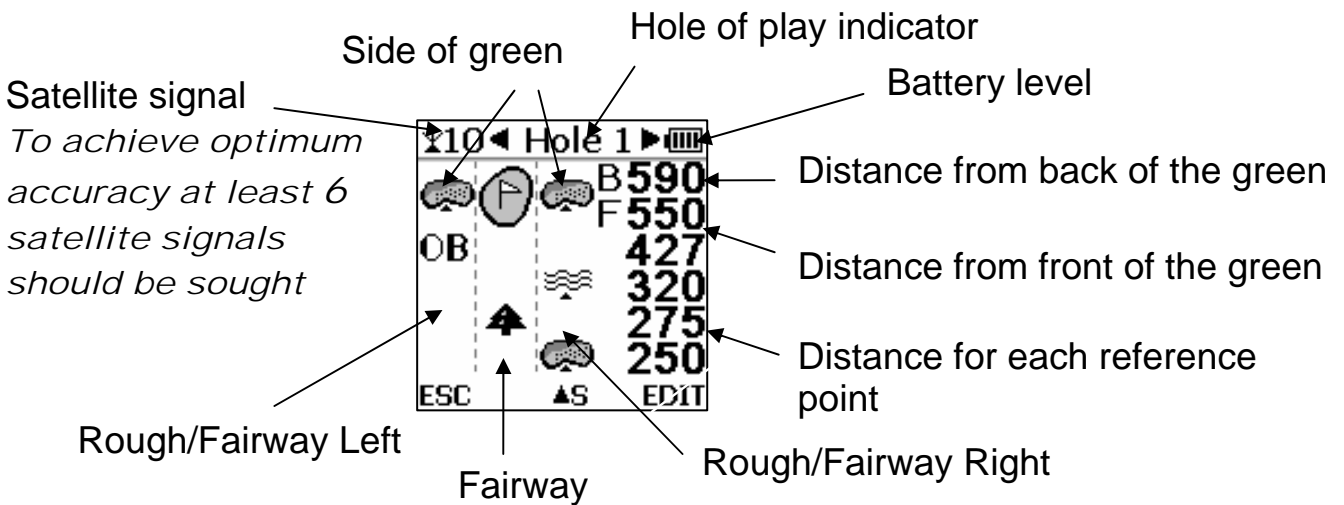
Hole of play indicator

Side of green

Satellite signal

Battery level

*To achieve optimum accuracy at least 6 satellite signals should be sought*

10◄ Hole 1►

B590

F550

427

320

275

250

OB

ESC

▲S

EDIT

Distance from back of the green

Distance from front of the green

Distance for each reference point

Rough/Fairway Left

Fairway

Rough/Fairway Right